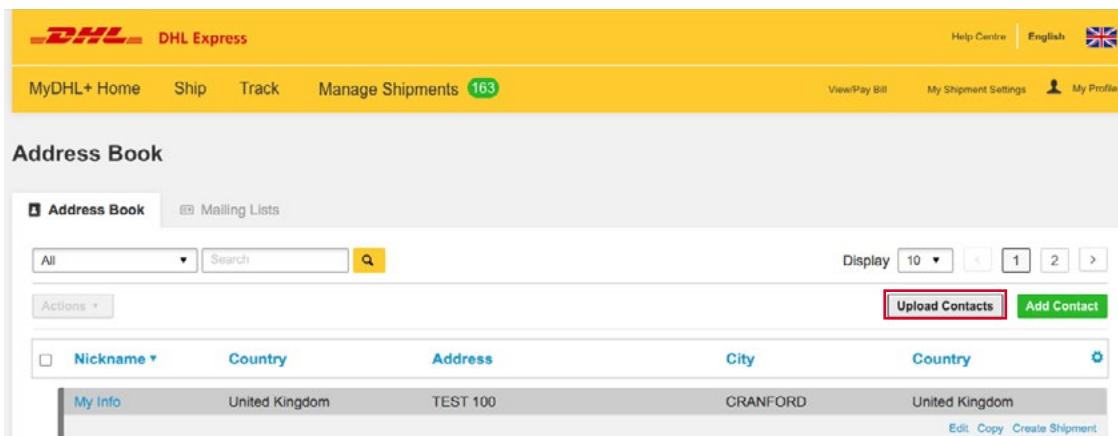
DHL DHL Express

Help Centre English

MyDHL+ Home Ship Track Manage Shipments 163

View/Pay Bill My Shipment Settings My Profile

Address Book

Address Book Mailing Lists

All Search

Display 10 1 2

Actions

Upload Contacts Add Contact

| Nickname | Country | Address | City | Country |
|---|---|---|---|---|
| My Info | United Kingdom | TEST 100 | CRANFORD | United Kingdom |

Edit Copy Create Shipment